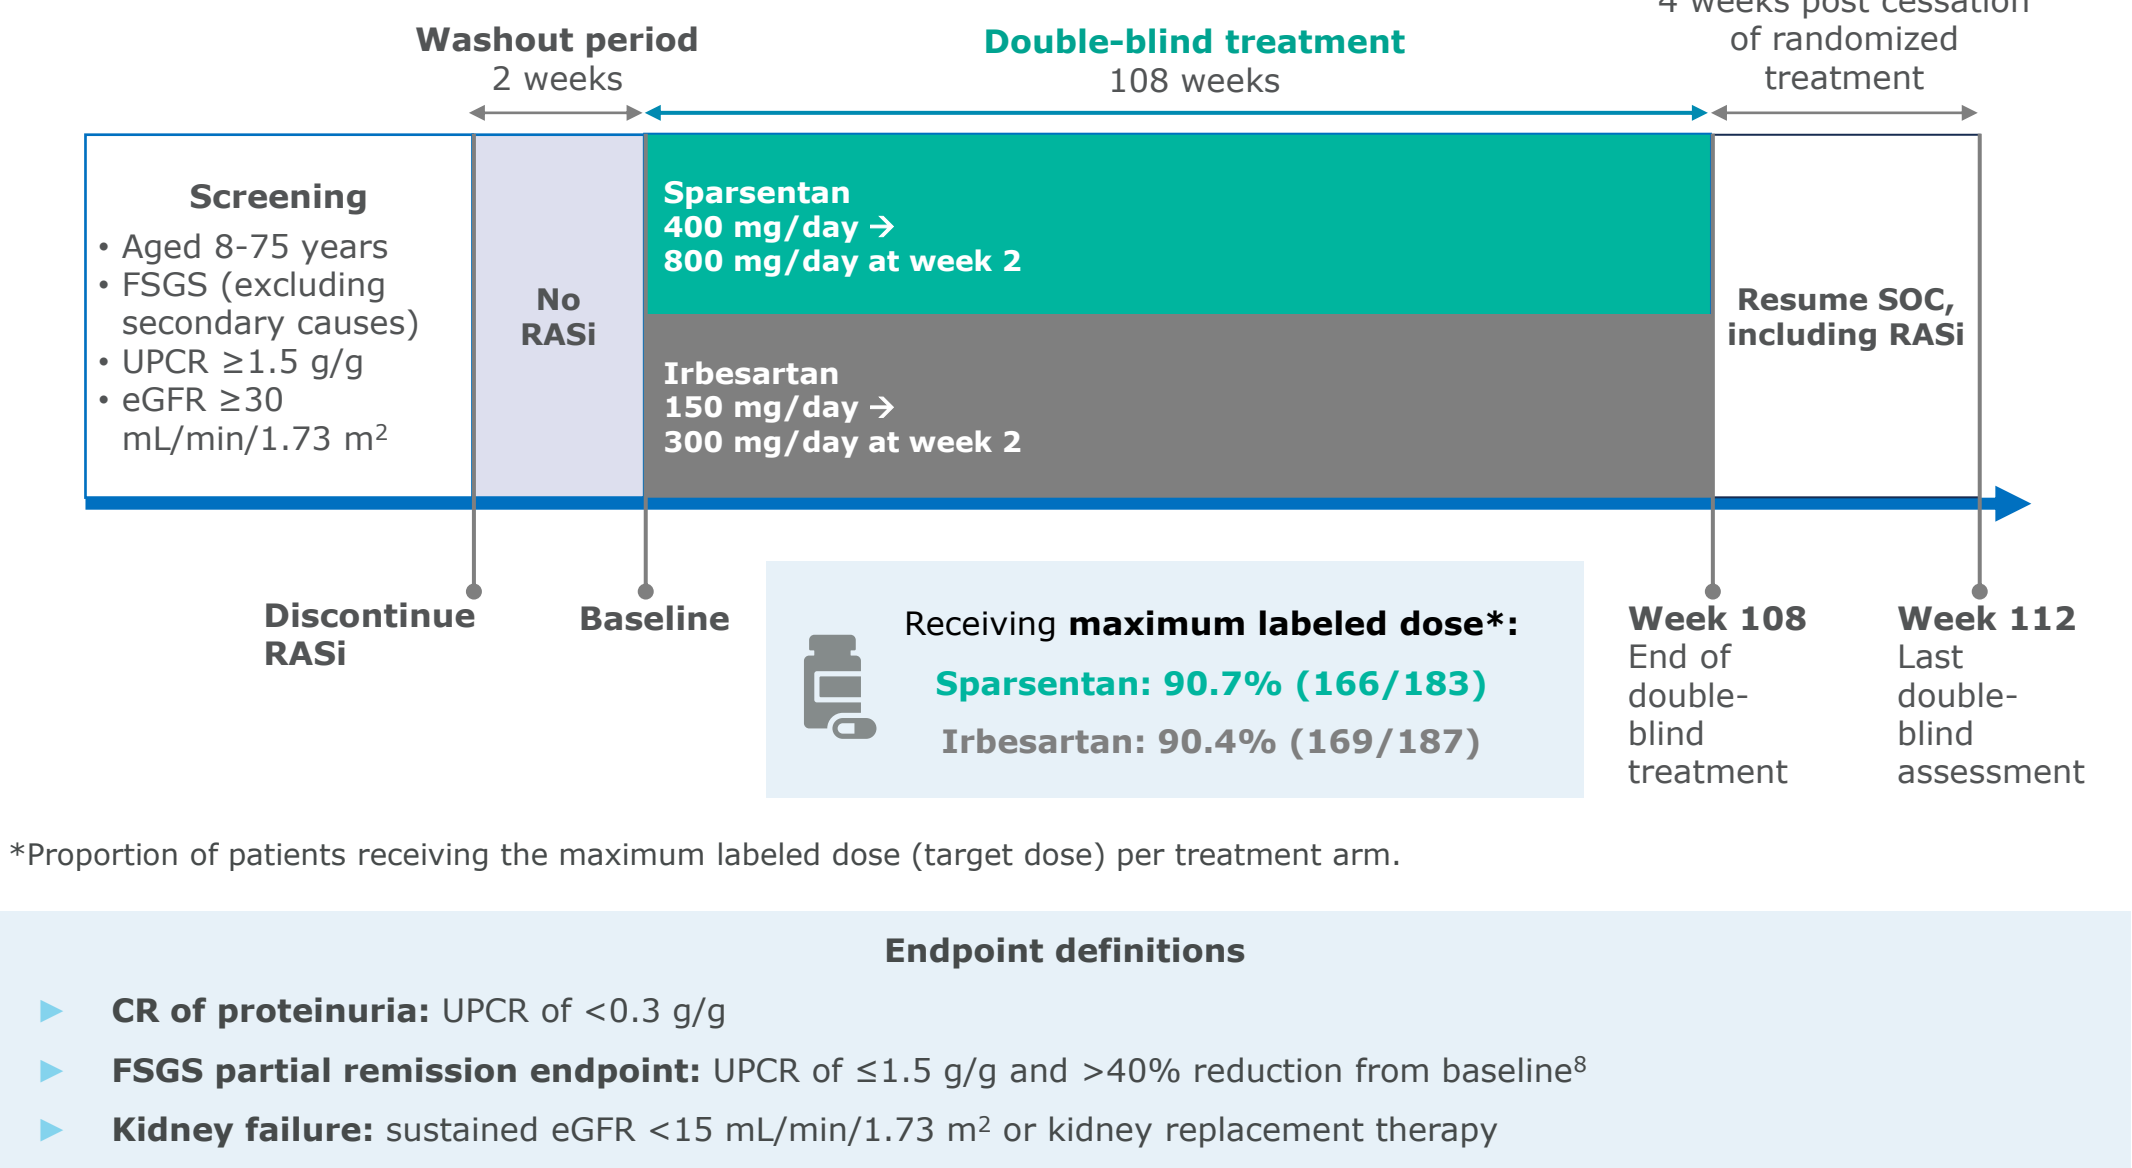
Washout period
2 weeks

Double-blind treatment
108 weeks

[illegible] weeks post cessation of randomized treatment

Screening
• Aged 8-75 years
• FSGS (excluding secondary causes)
• UPCR ≥1.5 g/g
• eGFR ≥30 mL/min/1.73 m$^2$

No RASi

Sparsentan
400 mg/day →
800 mg/day at week 2

Irbesartan
150 mg/day →
300 mg/day at week 2

Resume SOC, including RASi

Discontinue RASi

Baseline

Receiving **maximum labeled dose*:**
Sparsentan: 90.7% (166/183)
Irbesartan: 90.4% (169/187)

Week 108
End of double-blind treatment

Week 112
Last double-blind assessment

*Proportion of patients receiving the maximum labeled dose (target dose) per treatment arm.

Endpoint definitions

CR of proteinuria: UPCR of <0.3 g/g

FSGS partial remission endpoint: UPCR of ≤1.5 g/g and >40% reduction from baseline$^8$

Kidney failure: sustained eGFR <15 mL/min/1.73 m$^2$ or kidney replacement therapy